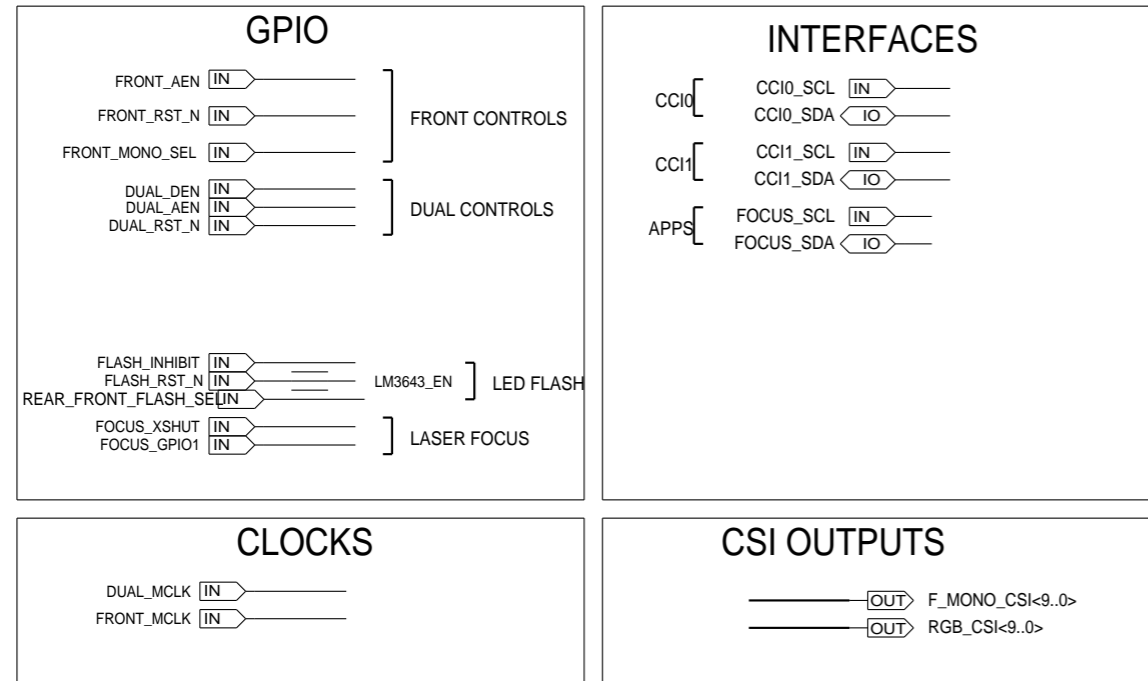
GPIO

FRONT_AEN IN
FRONT_RST_N IN
FRONT_MONO_SEL IN
FRONT CONTROLS

DUAL_DEN IN
DUAL_AEN IN
DUAL_RST_N IN
DUAL CONTROLS

FLASH_INHIBIT IN
FLASH_RST_N IN
REAR_FRONT_FLASH_SEL IN
LM3643_EN
LED FLASH

FOCUS_XSHUT IN
FOCUS_GPIO1 IN
LASER FOCUS

INTERFACES

CCI0
CCI0_SCL IN
CCI0_SDA IO

CCI1
CCI1_SCL IN
CCI1_SDA IO

APPS
FOCUS_SCL IN
FOCUS_SDA IO

CLOCKS

DUAL_MCLK IN
FRONT_MCLK IN

CSI OUTPUTS

OUT F_MONO_CSI<9..0>
OUT RGB_CSI<9..0>